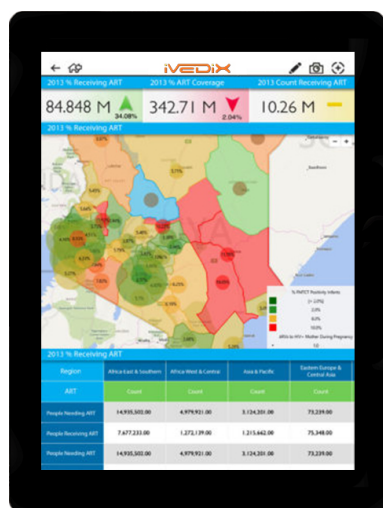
iVEDiX

2013 % Receiving ART | 2013 % ART Coverage | 2013 Count Receiving ART

84.848 M 34.08% | 342.71 M 2.04% | 10.26 M

2013 % Receiving ART

% PMTCT Positivity Infants
(< 2.0%)
2.0%
6.0%
10.0%
ARVs to HIV+ Mother During Pregnancy

2013 % Receiving ART

| Region | Africa East & Southern | Africa West & Central | Asia & Pacific | Eastern Europe & Central Asia |
|---|---|---|---|---|
| ART | Count | Count | Count | Count |
| People Needing ART | 14,935,502.00 | 4,979,921.00 | 3,124,201.00 | 73,239.00 |
| People Receiving ART | 7,677,233.00 | 1,272,139.00 | 1,215,642.00 | 75,348.00 |
| People Needing ART | 14,935,502.00 | 4,979,921.00 | 3,124,201.00 | 73,239.00 |